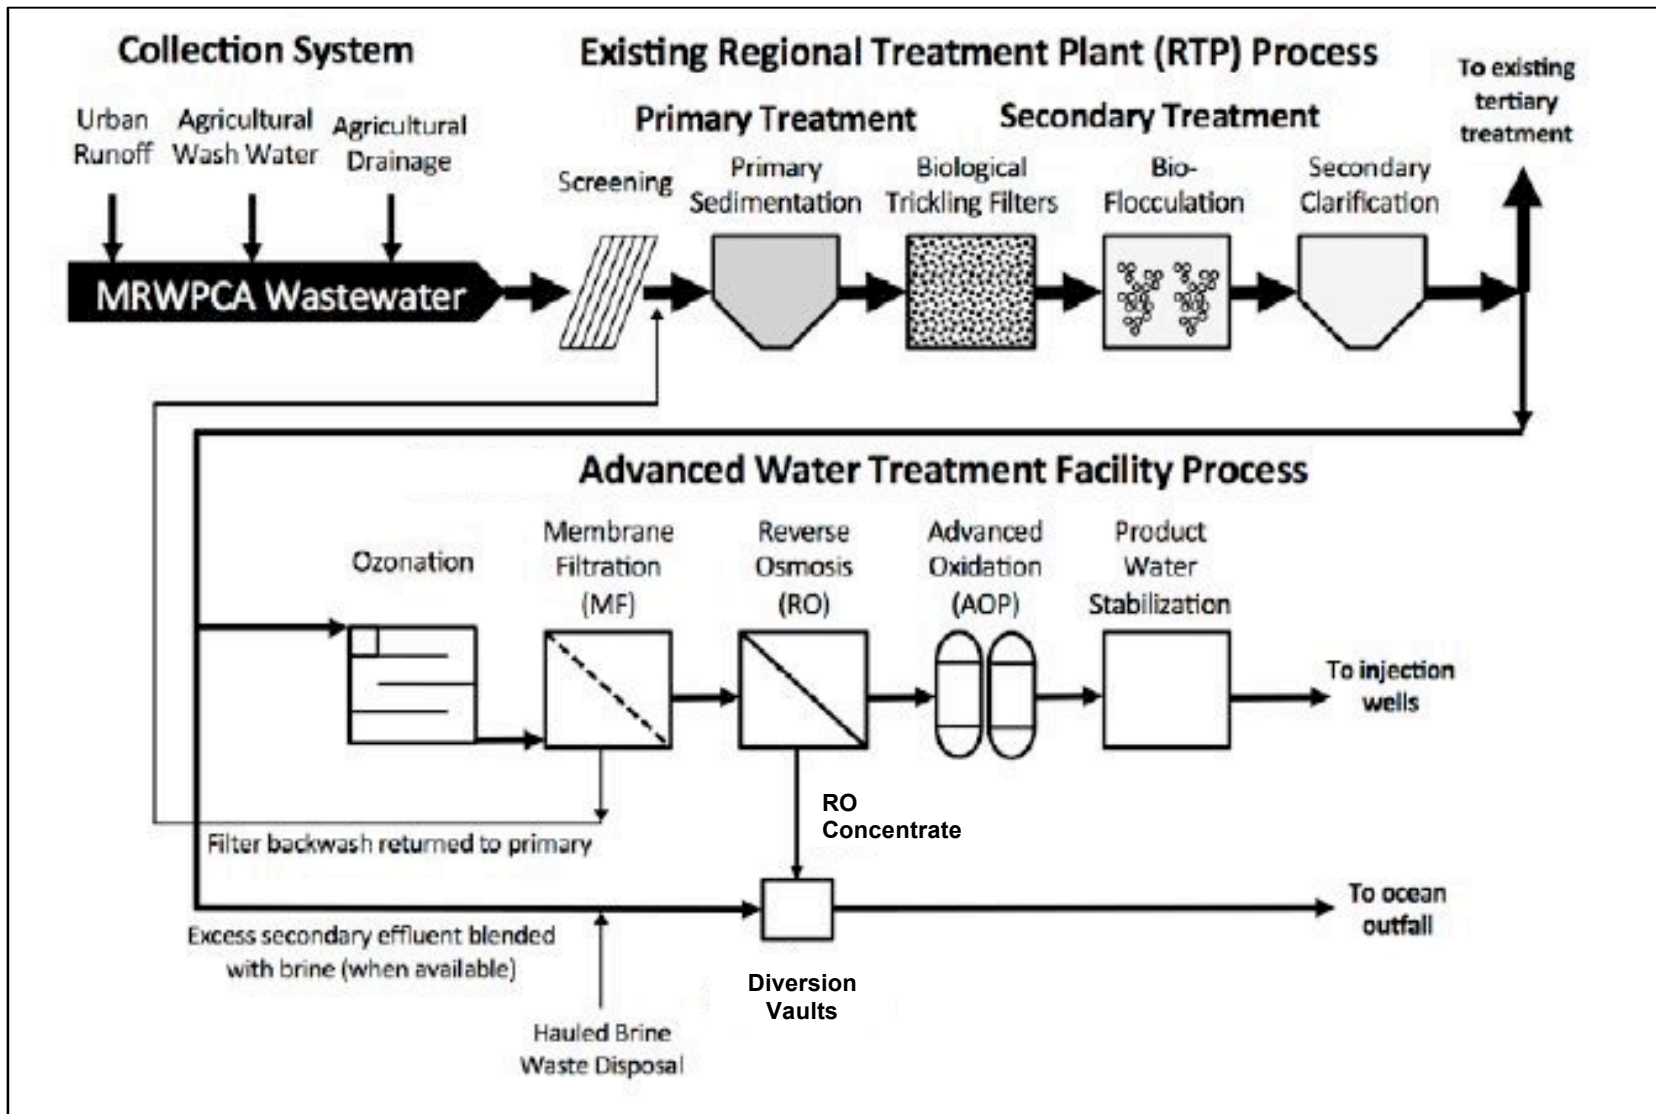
Collection System

Existing Regional Treatment Plant (RTP) Process

To existing tertiary treatment

Urban Runoff

Agricultural Wash Water

Agricultural Drainage

Primary Treatment

Secondary Treatment

Screening

Primary Sedimentation

Biological Trickling Filters

Bio-Flocculation

Secondary Clarification

MRWPCA Wastewater

Advanced Water Treatment Facility Process

Ozonation

Membrane Filtration (MF)

Reverse Osmosis (RO)

Advanced Oxidation (AOP)

Product Water Stabilization

To injection wells

RO Concentrate

Filter backwash returned to primary

To ocean outfall

Excess secondary effluent blended with brine (when available)

Diversion Vaults

Hauled Brine Waste Disposal